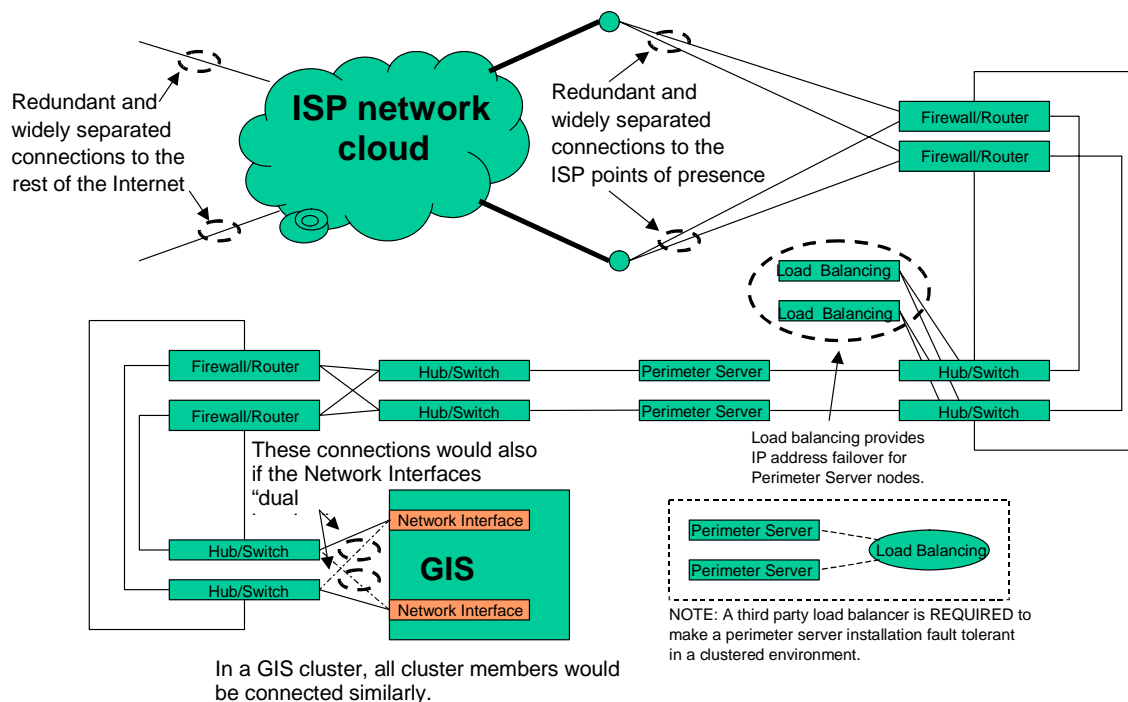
Redundant and widely separated connections to the rest of the Internet

ISP network cloud

Redundant and widely separated connections to the ISP points of presence

Firewall/Router

Firewall/Router

Load Balancing

Load Balancing

Firewall/Router

Hub/Switch

Perimeter Server

Hub/Switch

Firewall/Router

Hub/Switch

Perimeter Server

Hub/Switch

These connections would also if the Network Interfaces "dual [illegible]

Load balancing provides IP address failover for Perimeter Server nodes.

Hub/Switch

Network Interface

GIS

Hub/Switch

Network Interface

Perimeter Server

Load Balancing

Perimeter Server

NOTE: A third party load balancer is REQUIRED to make a perimeter server installation fault tolerant in a clustered environment.

In a GIS cluster, all cluster members would be connected similarly.